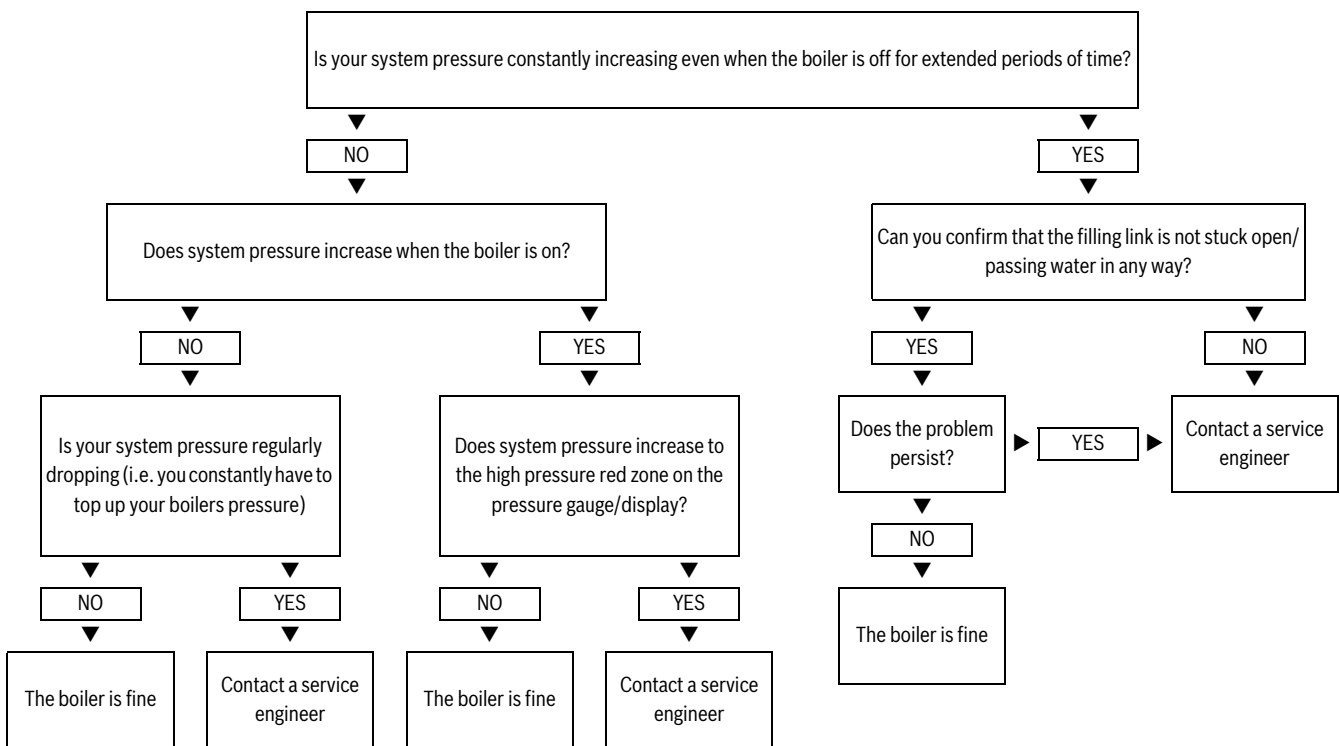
Is your system pressure constantly increasing even when the boiler is off for extended periods of time?

NO

Does system pressure increase when the boiler is on?

NO

Is your system pressure regularly dropping (i.e. you constantly have to top up your boilers pressure)

NO

The boiler is fine

YES

Contact a service engineer

YES

Does system pressure increase to the high pressure red zone on the pressure gauge/display?

NO

The boiler is fine

YES

Contact a service engineer

YES

Can you confirm that the filling link is not stuck open/ passing water in any way?

YES

Does the problem persist?

YES

Contact a service engineer

NO

The boiler is fine

NO

Contact a service engineer